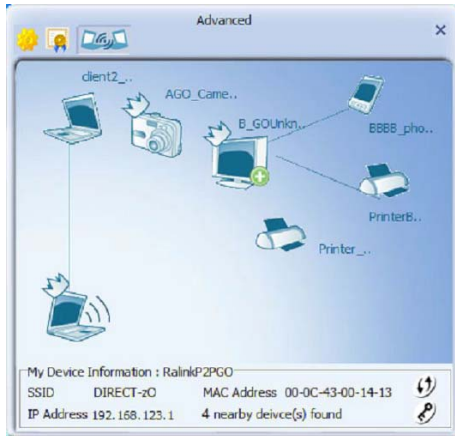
Advanced

×

dient2_..

AGO_Came..

B_GOUnkn..

BBBB_pho..

PrinterB..

Printer_..

My Device Information : RalinkP2PGO

SSID DIRECT-zO

MAC Address 00-0C-43-00-14-13

IP Address 192.168.123.1

4 nearby deivce(s) found